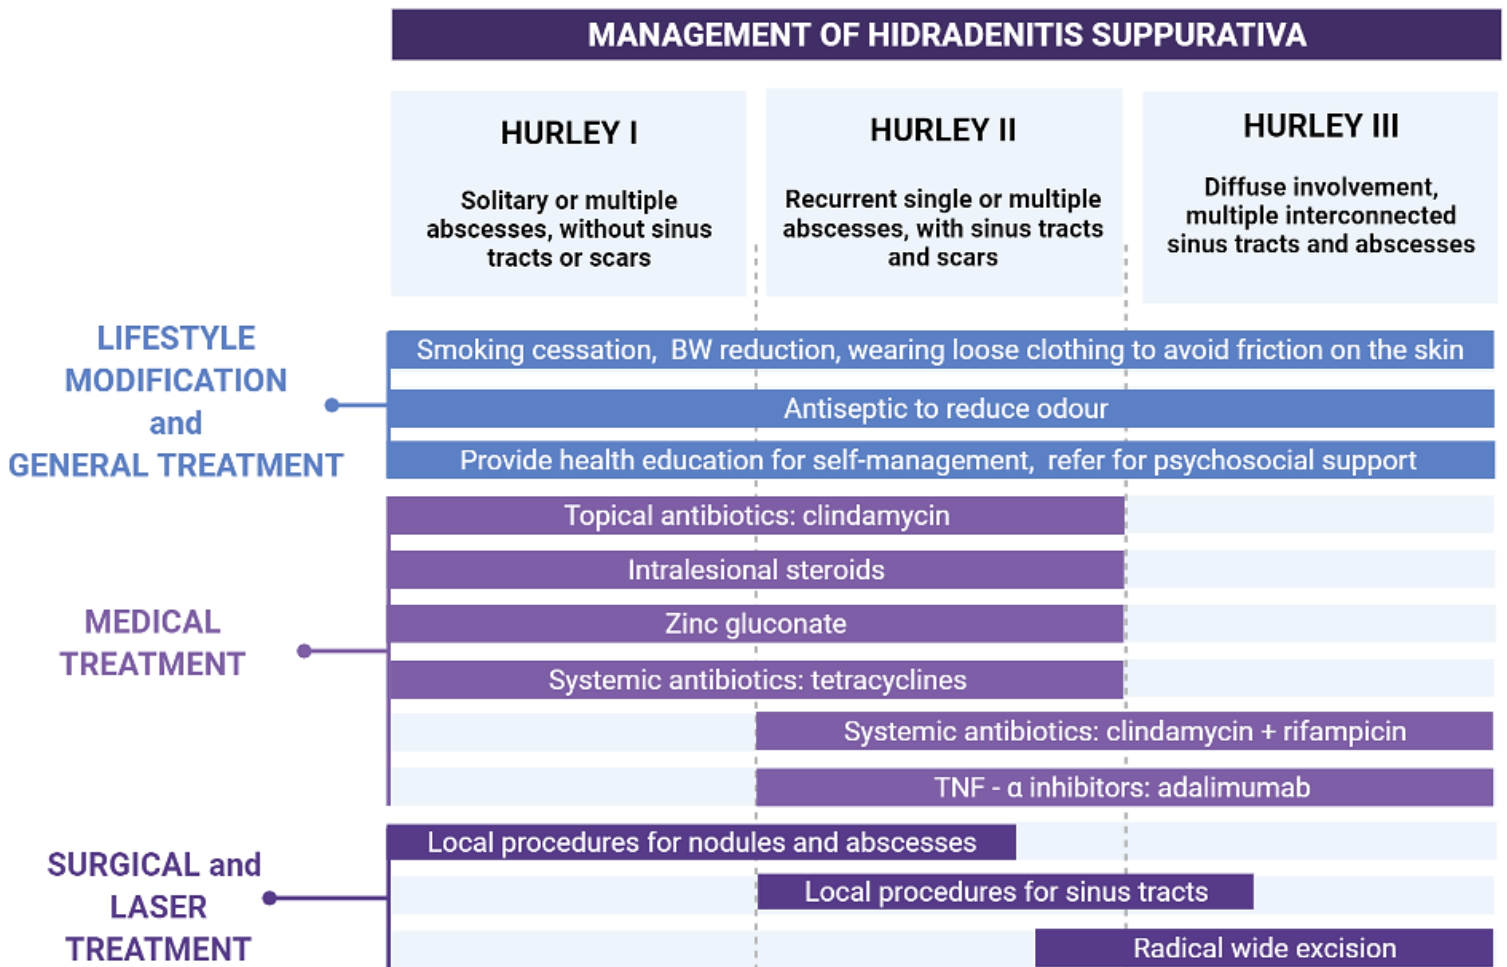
MANAGEMENT OF HIDRADENITIS SUPPURATIVA

HURLEY I

Solitary or multiple abscesses, without sinus tracts or scars

HURLEY II

Recurrent single or multiple abscesses, with sinus tracts and scars

HURLEY III

Diffuse involvement, multiple interconnected sinus tracts and abscesses

LIFESTYLE MODIFICATION and GENERAL TREATMENT

Smoking cessation, BW reduction, wearing loose clothing to avoid friction on the skin

Antiseptic to reduce odour

Provide health education for self-management, refer for psychosocial support

MEDICAL TREATMENT

Topical antibiotics: clindamycin

Intralesional steroids

Zinc gluconate

Systemic antibiotics: tetracyclines

Systemic antibiotics: clindamycin + rifampicin

TNF - α inhibitors: adalimumab

SURGICAL and LASER TREATMENT

Local procedures for nodules and abscesses

Local procedures for sinus tracts

Radical wide excision